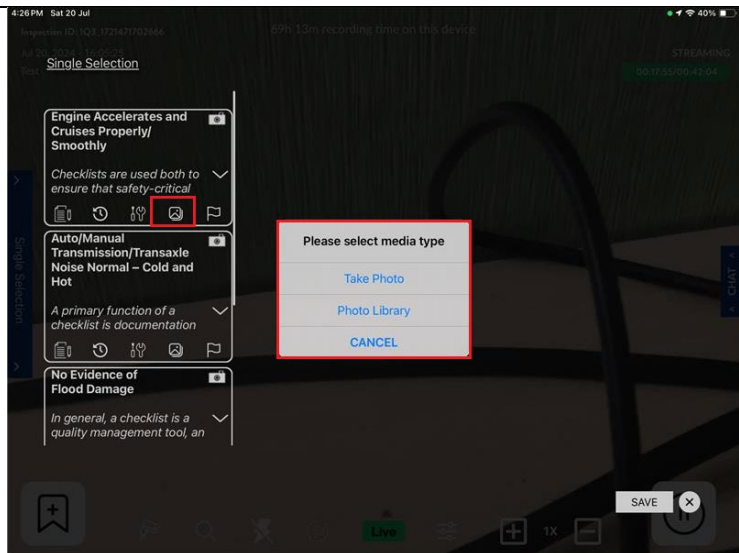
4:26 PM Sat 20 Jul

40%

Inspection ID: IQS_1721471703666

69h 13m recording time on this device

Jul 20, 2024 | 16:05:25

STREAMING

00:17:55/00:42:04

Single Selection

Engine Accelerates and Cruises Properly/ Smoothly

Checklists are used both to ensure that safety-critical

Auto/Manual Transmission/Transaxle Noise Normal – Cold and Hot

A primary function of a checklist is documentation

No Evidence of Flood Damage

In general, a checklist is a quality management tool, an

Single Selection

Please select media type

Take Photo

Photo Library

CANCEL

CHAT

Live

1X

SAVE